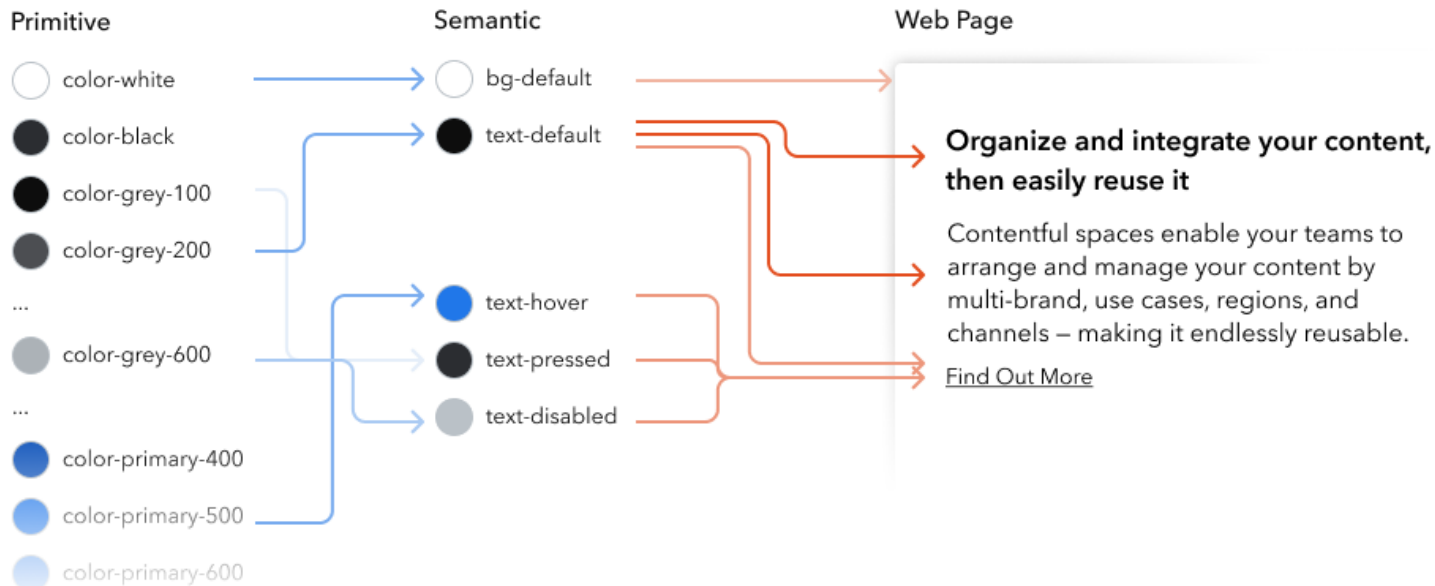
Primitive

color-white

color-black

color-grey-100

color-grey-200

...

color-grey-600

...

color-primary-400

color-primary-500

color-primary-600

Semantic

bg-default

text-default

text-hover

text-pressed

text-disabled

Web Page

Organize and integrate your content, then easily reuse it

Contentful spaces enable your teams to arrange and manage your content by multi-brand, use cases, regions, and channels – making it endlessly reusable.

Find Out More